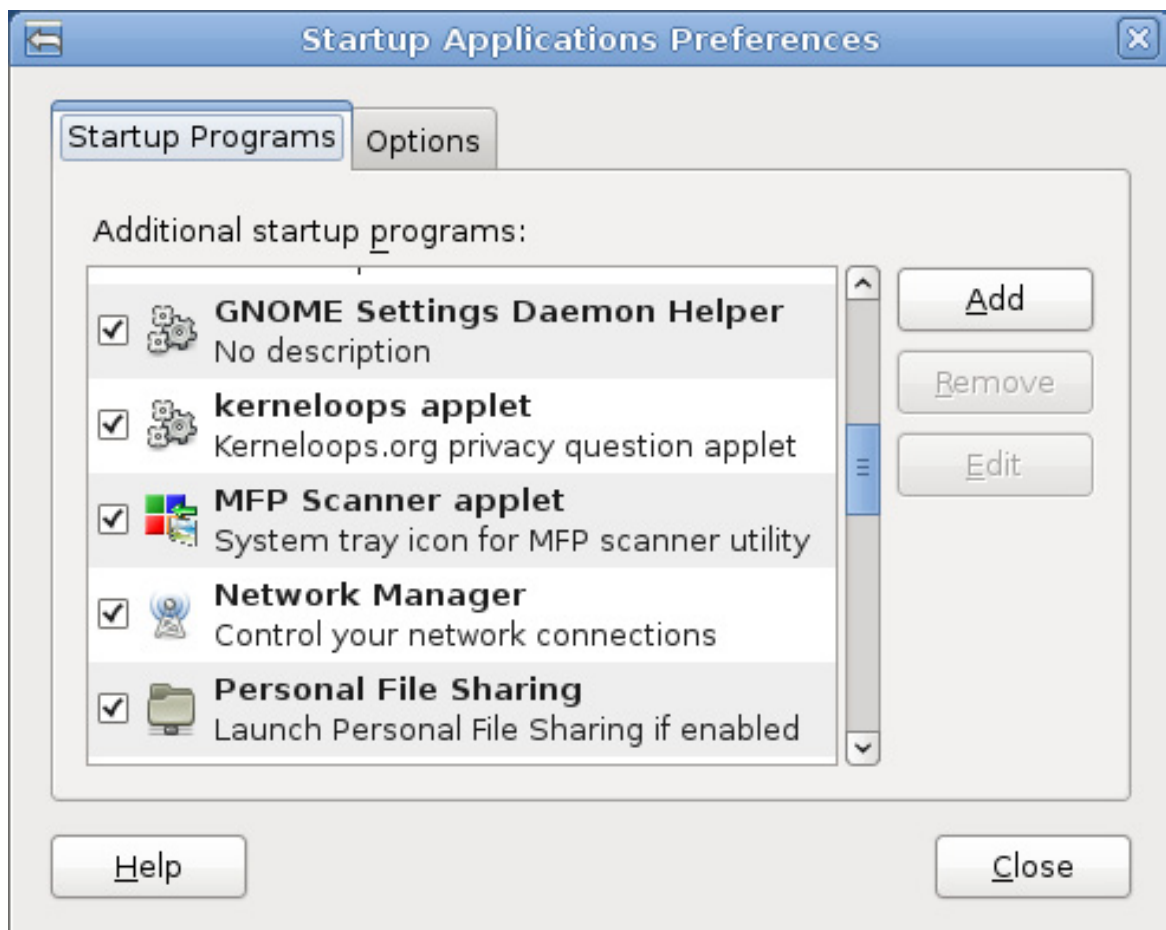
Startup Applications Preferences

Startup Programs
Options

Additional startup programs:

GNOME Settings Daemon Helper
No description

kerneloops applet
Kerneloops.org privacy question applet

MFP Scanner applet
System tray icon for MFP scanner utility

Network Manager
Control your network connections

Personal File Sharing
Launch Personal File Sharing if enabled

Add
Remove
Edit

Help
Close